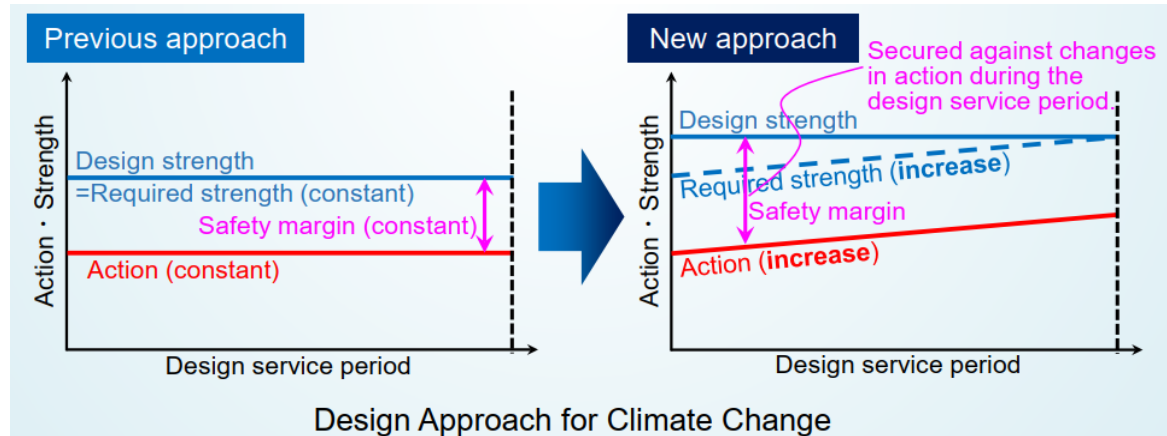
Previous approach

Action・Strength

Design strength
=Required strength (constant)

Safety margin (constant)

Action (constant)

Design service period

New approach

Secured against changes in action during the design service period.

Action・Strength

Design strength

Required strength (increase)

Safety margin

Action (increase)

Design service period

Design Approach for Climate Change